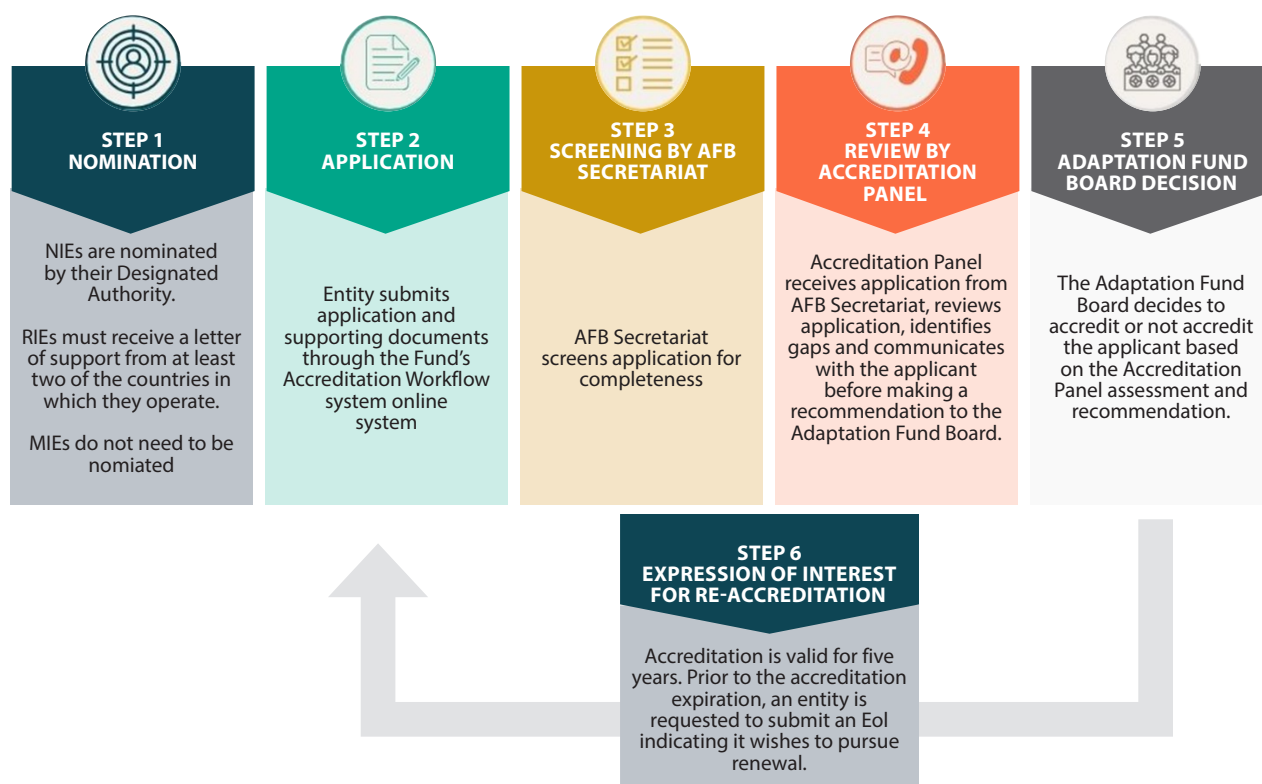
STEP 1
NOMINATION

NIEs are nominated by their Designated Authority.

RIEs must receive a letter of support from at least two of the countries in which they operate.

MIEs do not need to be nomiated

STEP 2
APPLICATION

Entity submits application and supporting documents through the Fund's Accreditation Workflow system online system

STEP 3
SCREENING BY AFB SECRETARIAT

AFB Secretariat screens application for completeness

STEP 4
REVIEW BY ACCREDITATION PANEL

Accreditation Panel receives application from AFB Secretariat, reviews application, identifies gaps and communicates with the applicant before making a recommendation to the Adaptation Fund Board.

STEP 5
ADAPTATION FUND BOARD DECISION

The Adaptation Fund Board decides to accredit or not accredit the applicant based on the Accreditation Panel assessment and recommendation.

STEP 6
EXPRESSION OF INTEREST FOR RE-ACCREDITATION

Accreditation is valid for five years. Prior to the accreditation expiration, an entity is requested to submit an EoI indicating it wishes to pursue renewal.